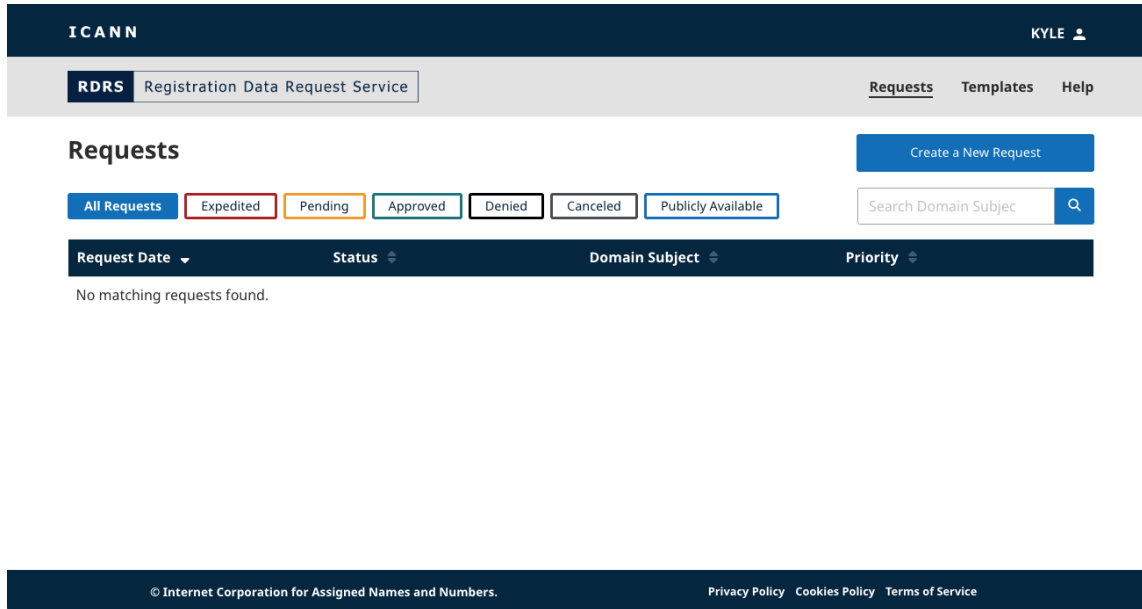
ICANN

KYLE

RDRS Registration Data Request Service

Requests Templates Help

Requests

Create a New Request

All Requests Expedited Pending Approved Denied Canceled Publicly Available

Search Domain Subjec

| Request Date | Status | Domain Subject | Priority |
|---|---|---|---|

No matching requests found.

© Internet Corporation for Assigned Names and Numbers.

Privacy Policy Cookies Policy Terms of Service